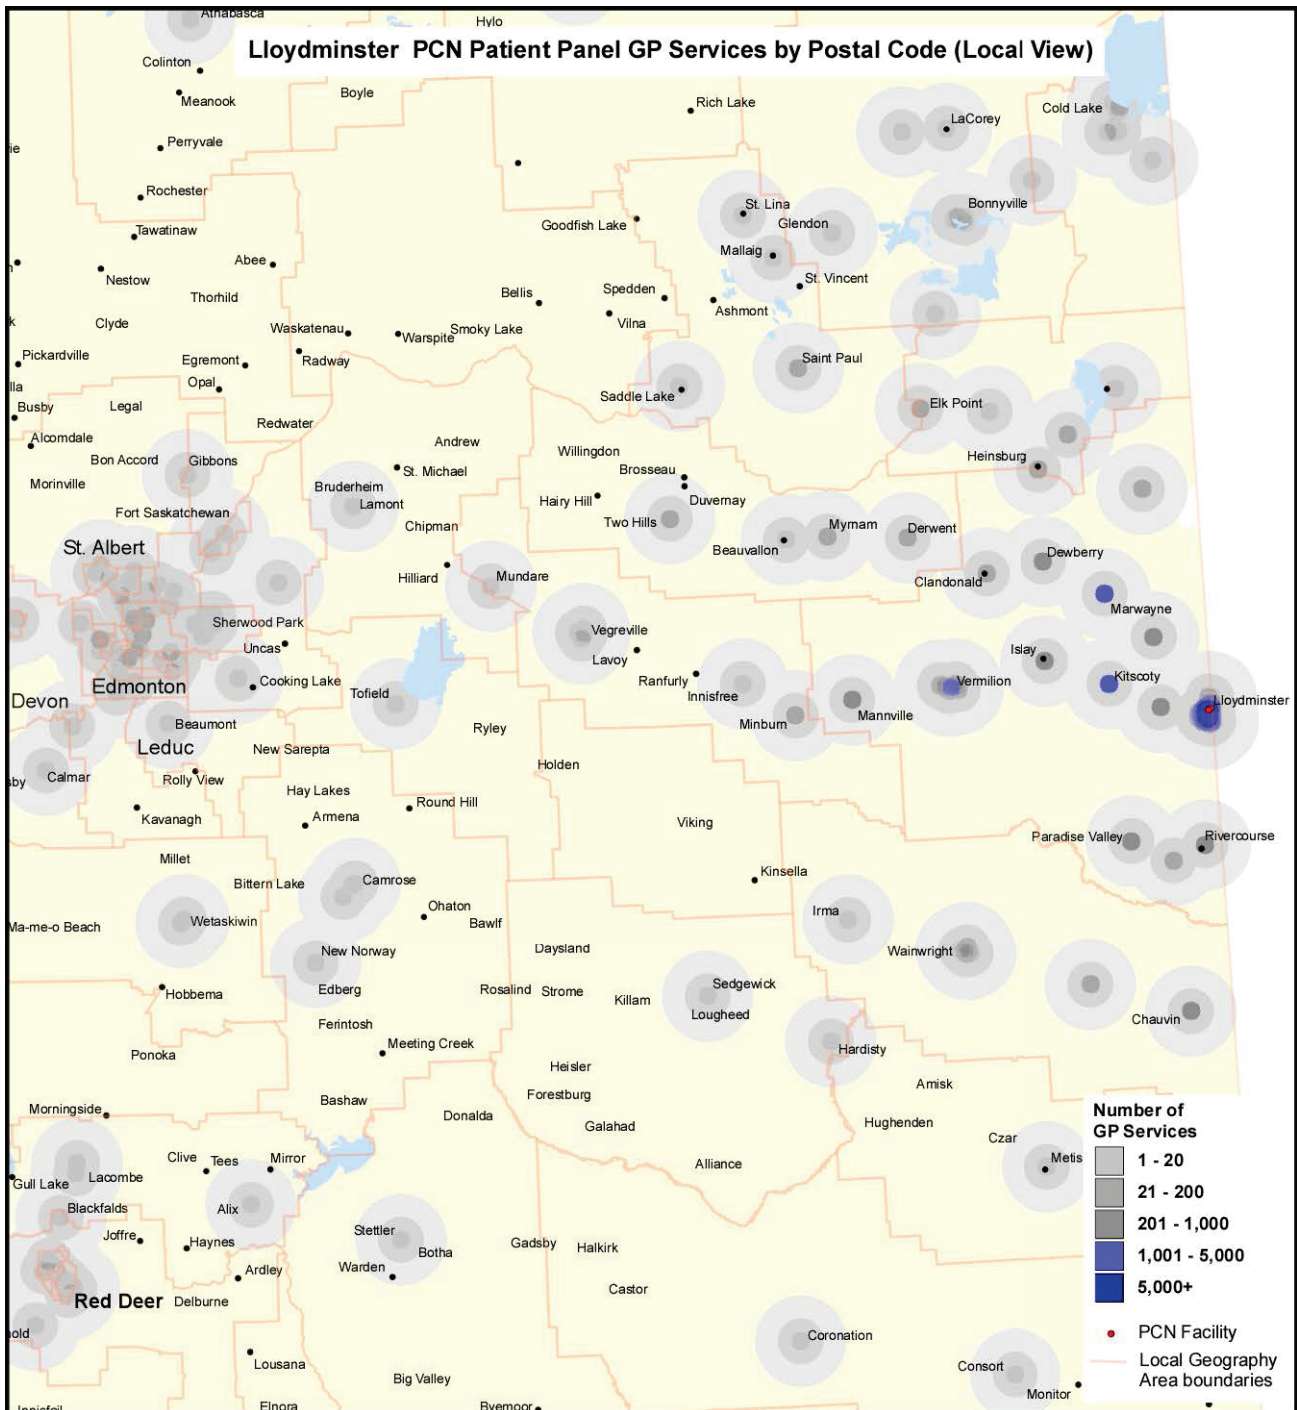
Lloydminster PCN Patient Panel GP Services by Postal Code (Local View)

Athabasca
Hylo
Colinton
Meanook
Boyle
Rich Lake
Perryvale
LaCorey
Cold Lake
ie
Rochester
Bonnyville
Tawatinaw
Goodfish Lake
St. Lina
Glendon
Mallaig
Abee
Nestow
Thorhild
Bellis
Spedden
St. Vincent
Ashmont
Clyde
Waskatenau
Warspite
Smoky Lake
Vilna
Pickardville
Egremont
Radway
Saint Paul
Opal
lla
Saddle Lake
Busby
Legal
Elk Point
Redwater
Alcomdale
Andrew
Bon Accord
Gibbons
Willingdon
Heinsburg
St. Michael
Brosseau
Morinville
Bruderheim
Hairy Hill
Duvernay
Lamont
Fort Saskatchewan
Two Hills
Chipman
Mymam
Derwent
St. Albert
Beauvallon
Dewberry
Hilliard
Mundare
Clandonald
Marwayne
Sherwood Park
Vegreville
Uncas
Lavoy
Islay
Cooking Lake
Ranfurly
Vermilion
Kitscoty
Edmonton
Tofield
Innisfree
Lloydminster
Devon
Mannville
Beaumont
Minburn
Ryley
Leduc
New Sarepta
by
Calmar
Holden
Rolly View
Hay Lakes
Round Hill
Kavanagh
Armena
Viking
Paradise Valley
Rivercourse
Millet
Kinsella
Bittern Lake
Camrose
Ohaton
Irma
Wetaskiwin
Bawlf
Ma-me-o Beach
New Norway
Daysland
Wainwright
Sedgewick
Hobbema
Edberg
Rosalind
Strome
Killam
Lougheed
Chauvin
Ferintosh
Meeting Creek
Hardisty
Ponoka
Heisler
Amisk
Forestburg
Morningside
Bashaw
Donalda
Hughenden
Galahad
Czar
Clive
Tees
Mirror
Alliance
Metis
Gull Lake
Lacombe
Alix
Blackfalds
Stettler
Joffre
Haynes
Botha
Gadsby
Halkirk
Ardley
Warden
Red Deer
Delburne
Castor
old
Coronation
Lousana
Consort
Big Valley
Monitor
Innisfail
Elnora
Byemoor

Number of GP Services
1 - 20
21 - 200
201 - 1,000
1,001 - 5,000
5,000+
PCN Facility
Local Geography Area boundaries